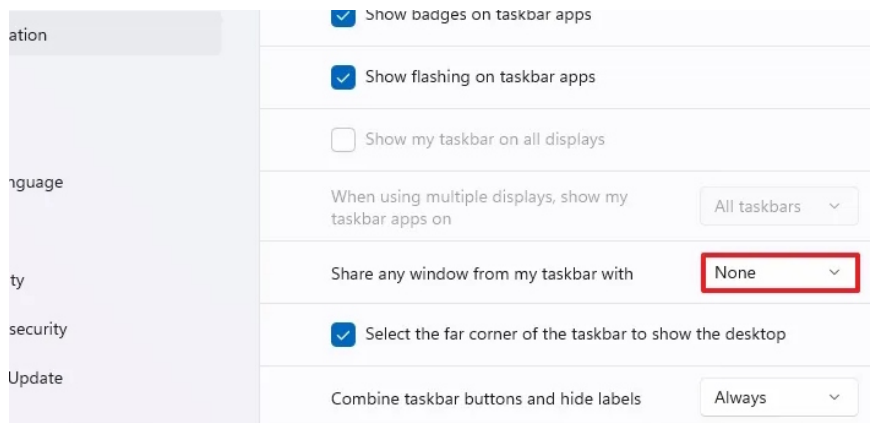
ation

nguage

ty

security

Update

Show badges on taskbar apps

Show flashing on taskbar apps

Show my taskbar on all displays

When using multiple displays, show my taskbar apps on

All taskbars

Share any window from my taskbar with

None

Select the far corner of the taskbar to show the desktop

Combine taskbar buttons and hide labels

Always